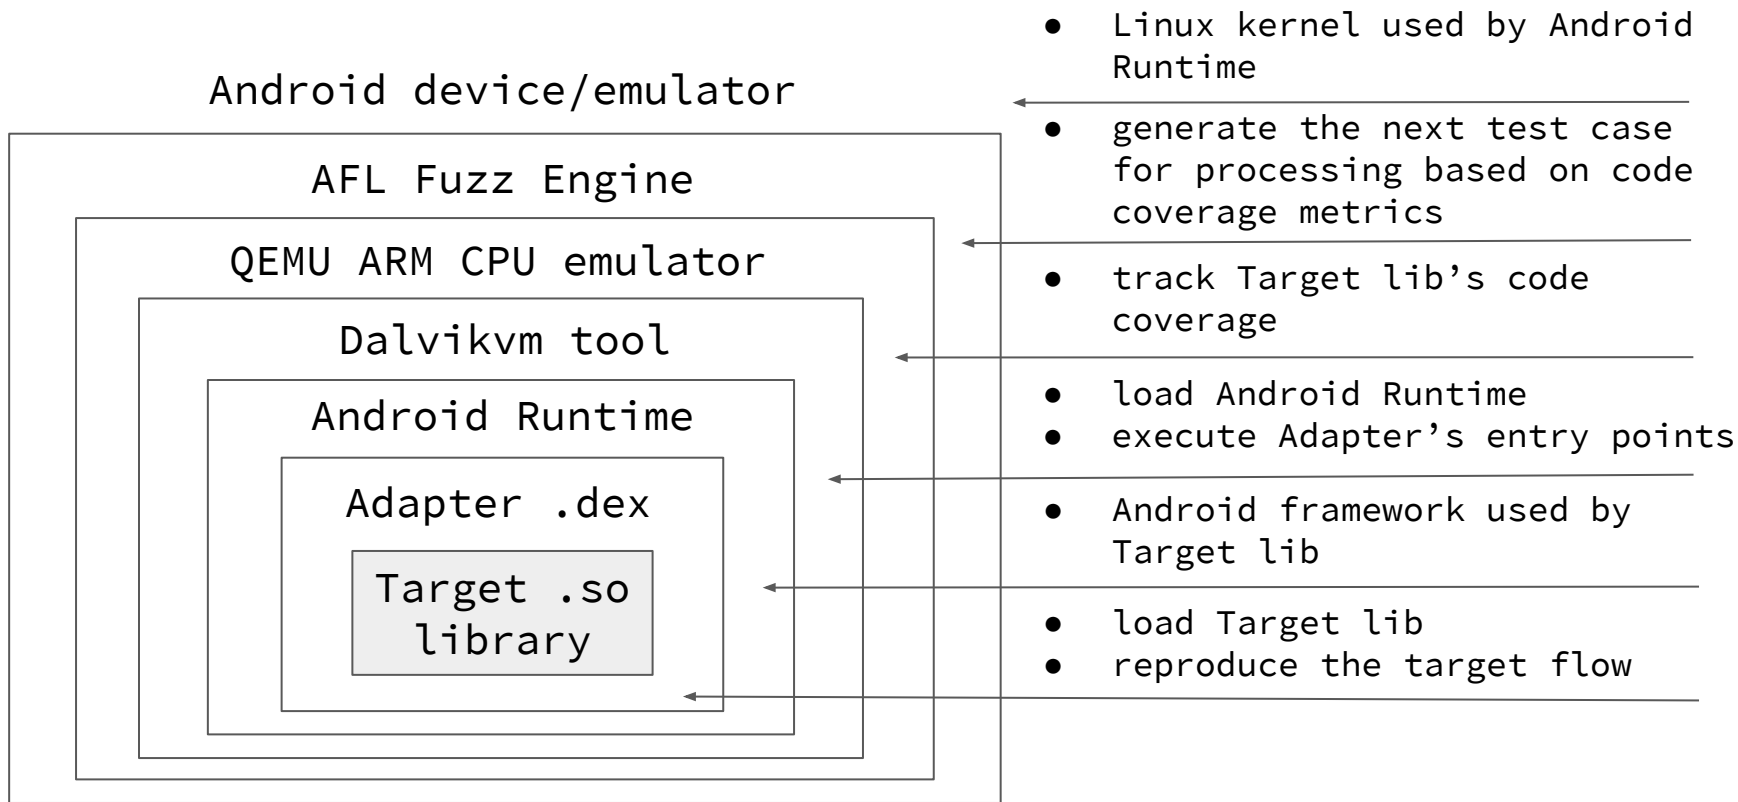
Android device/emulator

AFL Fuzz Engine

QEMU ARM CPU emulator

Dalvikvm tool

Android Runtime

Adapter .dex

Target .so library

● Linux kernel used by Android Runtime

● generate the next test case for processing based on code coverage metrics

● track Target lib's code coverage

● load Android Runtime
● execute Adapter's entry points

● Android framework used by Target lib

● load Target lib
● reproduce the target flow